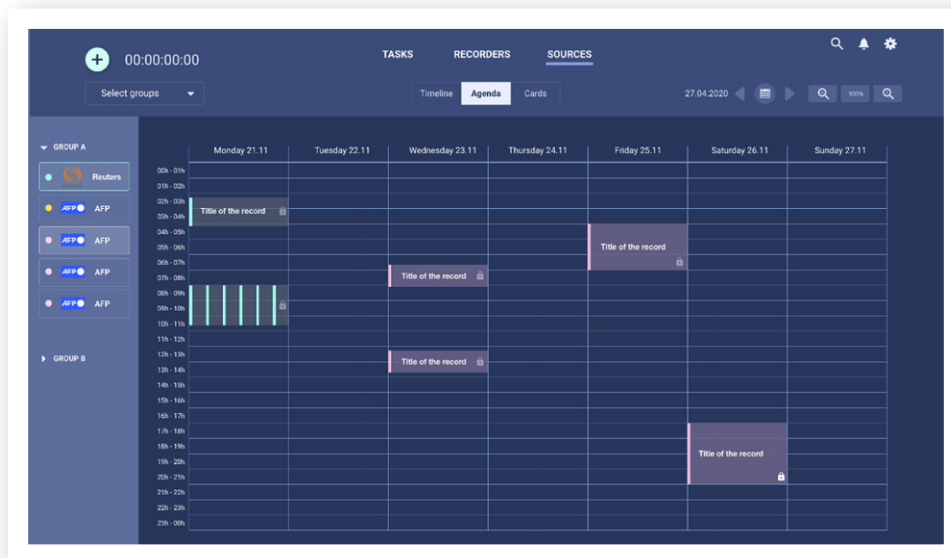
00:00:00:00

TASKS RECORDERS SOURCES

Select groups

Timeline Agenda Cards

27.04.2020

100%

GROUP A

Reuters

AFP

AFP

AFP

AFP

GROUP B

| | Monday 21.11 | Tuesday 22.11 | Wednesday 23.11 | Thursday 24.11 | Friday 25.11 | Saturday 26.11 | Sunday 27.11 |
|---|---|---|---|---|---|---|---|
| 00h - 01h | | | | | | | |
| 01h - 02h | | | | | | | |
| 02h - 03h | Title of the record | | | | | | |
| 03h - 04h | | | | | | | |
| 04h - 05h | | | | | Title of the record | | |
| 05h - 06h | | | | | | | |
| 06h - 07h | | | | | | | |
| 07h - 08h | | | Title of the record | | | | |
| 08h - 09h | | | | | | | |
| 09h - 10h | | | | | | | |
| 10h - 11h | | | | | | | |
| 11h - 12h | | | | | | | |
| 12h - 13h | | | Title of the record | | | | |
| 13h - 14h | | | | | | | |
| 14h - 15h | | | | | | | |
| 15h - 16h | | | | | | | |
| 16h - 17h | | | | | | | |
| 17h - 18h | | | | | | Title of the record | |
| 18h - 19h | | | | | | | |
| 19h - 20h | | | | | | | |
| 20h - 21h | | | | | | | |
| 21h - 22h | | | | | | | |
| 22h - 23h | | | | | | | |
| 23h - 00h | | | | | | | |